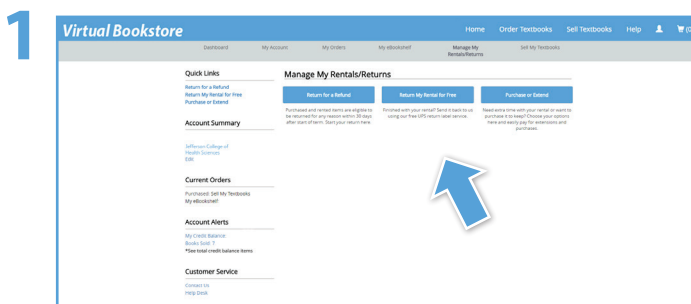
1

Virtual Bookstore

Home Order Textbooks Sell Textbooks Help (0

Dashboard My Account My Orders My eBookshelf Manage My Rentals/Returns Sell My Textbooks

Quick Links
Return for a Refund
Return My Rental for Free
Purchase or Extend

Account Summary

Jefferson College of Health Sciences
Edit

Current Orders
Purchased: Sell My Textbooks
My eBookshelf

Account Alerts
My Credit Balance
Books Sold: 7
*See total credit balance items

Customer Service
Contact Us
Help Desk

Manage My Rentals/Returns

Return for a Refund
Purchased and rented items are eligible to be returned for any reason within 30 days after start of term. Start your return here.

Return My Rental for Free
Finished with your rental? Send it back to us using our free UPS return label service.

Purchase or Extend
Need extra time with your rental or want to purchase it to keep? Choose your options here and easily pay for extensions and purchases.